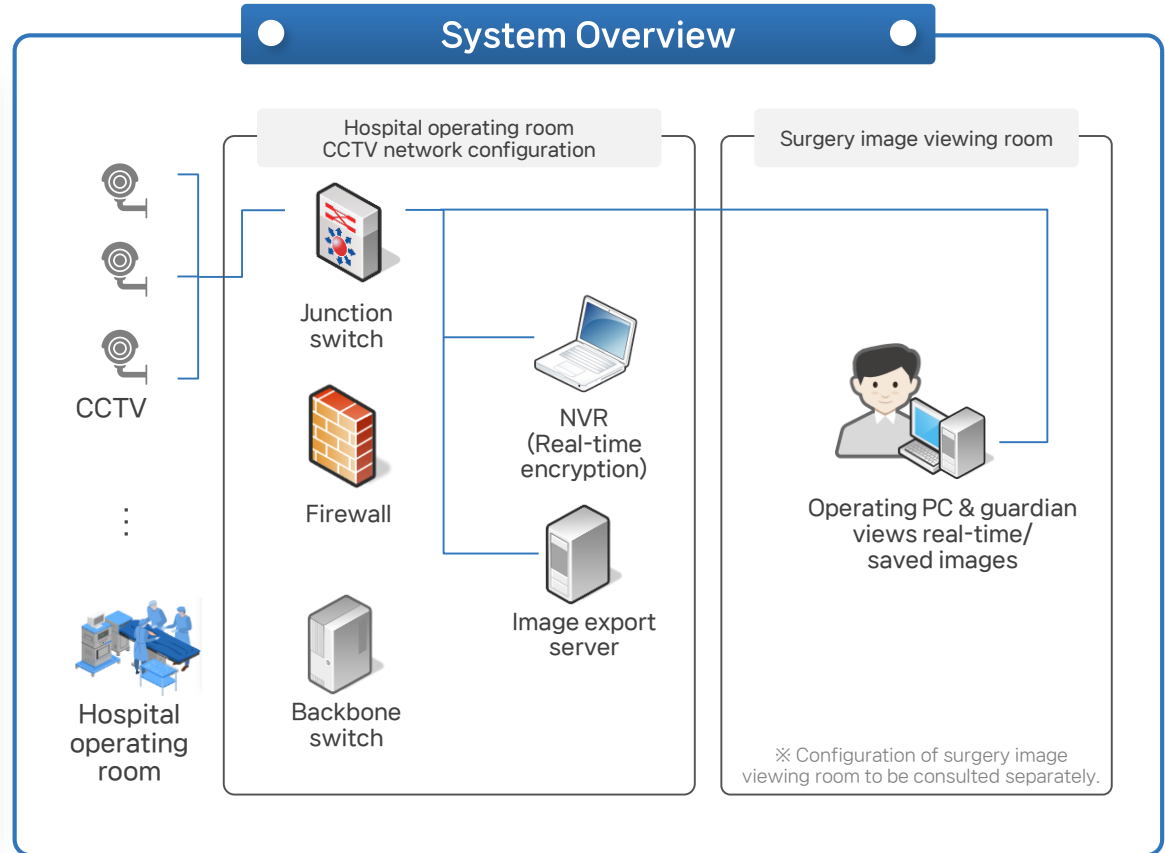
System Overview

CCTV

⋮

Hospital operating room

Hospital operating room CCTV network configuration

Junction switch

Firewall

Backbone switch

NVR (Real-time encryption)

Image export server

Surgery image viewing room

Operating PC & guardian views real-time/ saved images

※ Configuration of surgery image viewing room to be consulted separately.